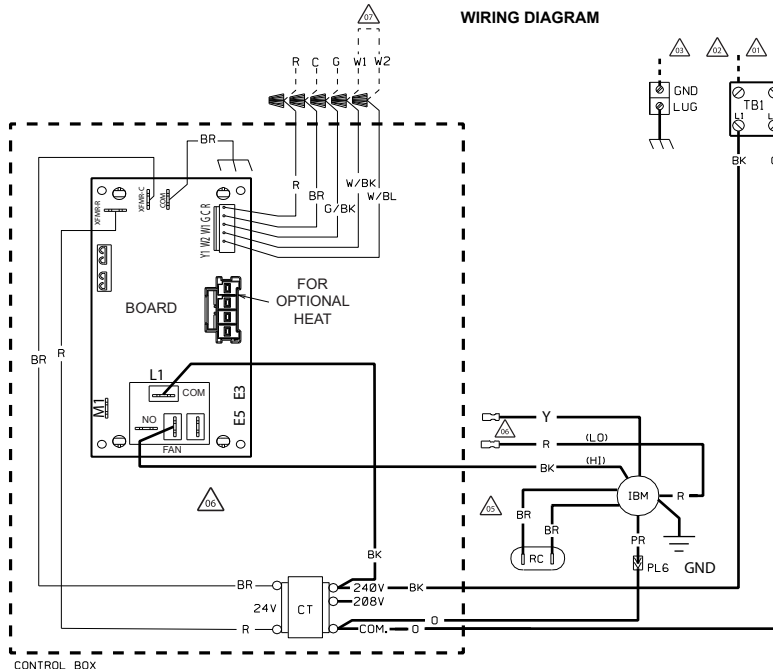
WIRING DIAGRAM

07

R C G W1 W2

03 02 01

GND
LUG

TB1
L1

BK

BR

R

BR

W/BK

W/BL

G/BK

XFMR-C

XFMR-R

COM

Y1 W2 W1 G C R

FOR OPTIONAL HEAT

BOARD

BR

R

L1

COM

M1

E3

E5

NO

FAN

Y

06

R

(LO)

BK

(HI)

IBM

R

05

BR

BR

RC

PR

PL6

GND

06

BK

BR

240V

BK

208V

24V

CT

R

COM.

O

O

CONTROL BOX